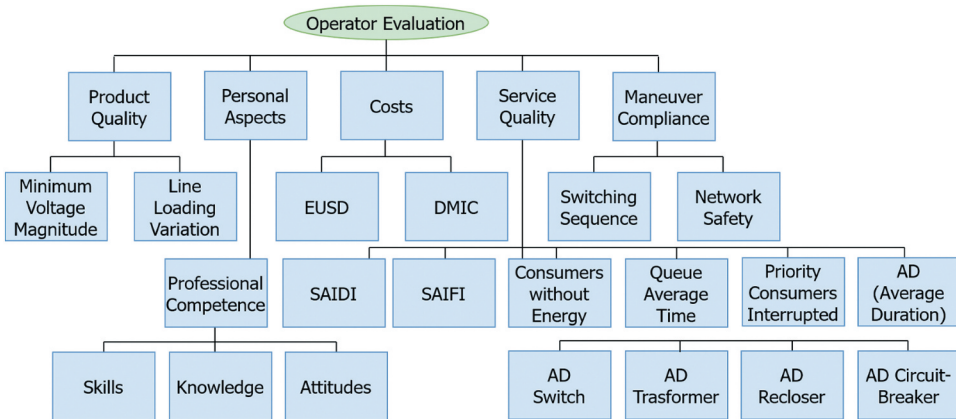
Operator Evaluation

Product Quality

Personal Aspects

Costs

Service Quality

Maneuver Compliance

Minimum Voltage Magnitude

Line Loading Variation

EUSD

DMIC

Switching Sequence

Network Safety

Professional Competence

SAIDI

SAIFI

Consumers without Energy

Queue Average Time

Priority Consumers Interrupted

AD (Average Duration)

Skills

Knowledge

Attitudes

AD Switch

AD Trasformer

AD Recloser

AD Circuit-Breaker